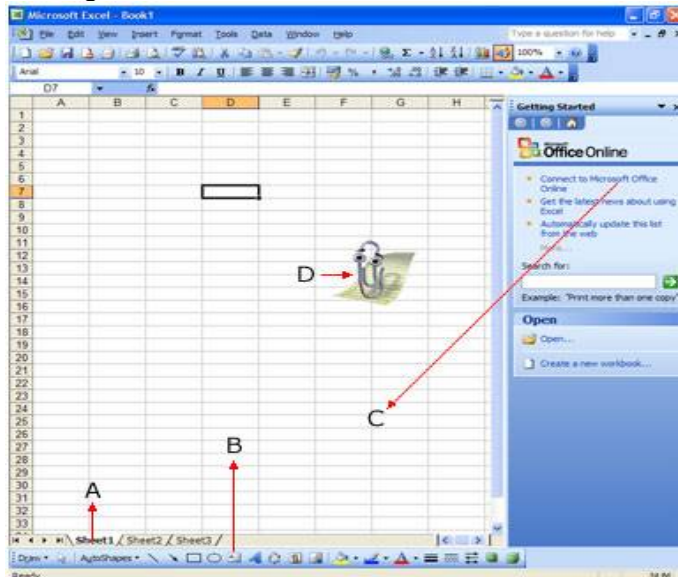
Microsoft Excel - Book1

File Edit View Insert Format Tools Data Window Help

Type a question for help

100%

Arial 10 B I U

D7 fx

| | A | B | C | D | E | F | G | H |
|---|---|---|---|---|---|---|---|---|
| 1 | | | | | | | | |
| 2 | | | | | | | | |
| 3 | | | | | | | | |
| 4 | | | | | | | | |
| 5 | | | | | | | | |
| 6 | | | | | | | | |
| 7 | | | | | | | | |
| 8 | | | | | | | | |
| 9 | | | | | | | | |
| 10 | | | | | | | | |
| 11 | | | | | | | | |
| 12 | | | | | | | | |
| 13 | | | | | | | | |
| 14 | | | | | | | | |
| 15 | | | | | | | | |
| 16 | | | | | | | | |
| 17 | | | | | | | | |
| 18 | | | | | | | | |
| 19 | | | | | | | | |
| 20 | | | | | | | | |
| 21 | | | | | | | | |
| 22 | | | | | | | | |
| 23 | | | | | | | | |
| 24 | | | | | | | | |
| 25 | | | | | | | | |
| 26 | | | | | | | | |
| 27 | | | | | | | | |
| 28 | | | | | | | | |
| 29 | | | | | | | | |
| 30 | | | | | | | | |
| 31 | | | | | | | | |
| 32 | | | | | | | | |
| 33 | | | | | | | | |

D

C

B

A

Getting Started

Office Online

Connect to Microsoft Office Online

Get the latest news about using Excel

Automatically update this list from the web

More...

Search for:

Example: "Print more than one copy"

Open

Open...

Create a new workbook...

Sheet1 / Sheet2 / Sheet3 /

Draw · AutoShapes ·

Ready